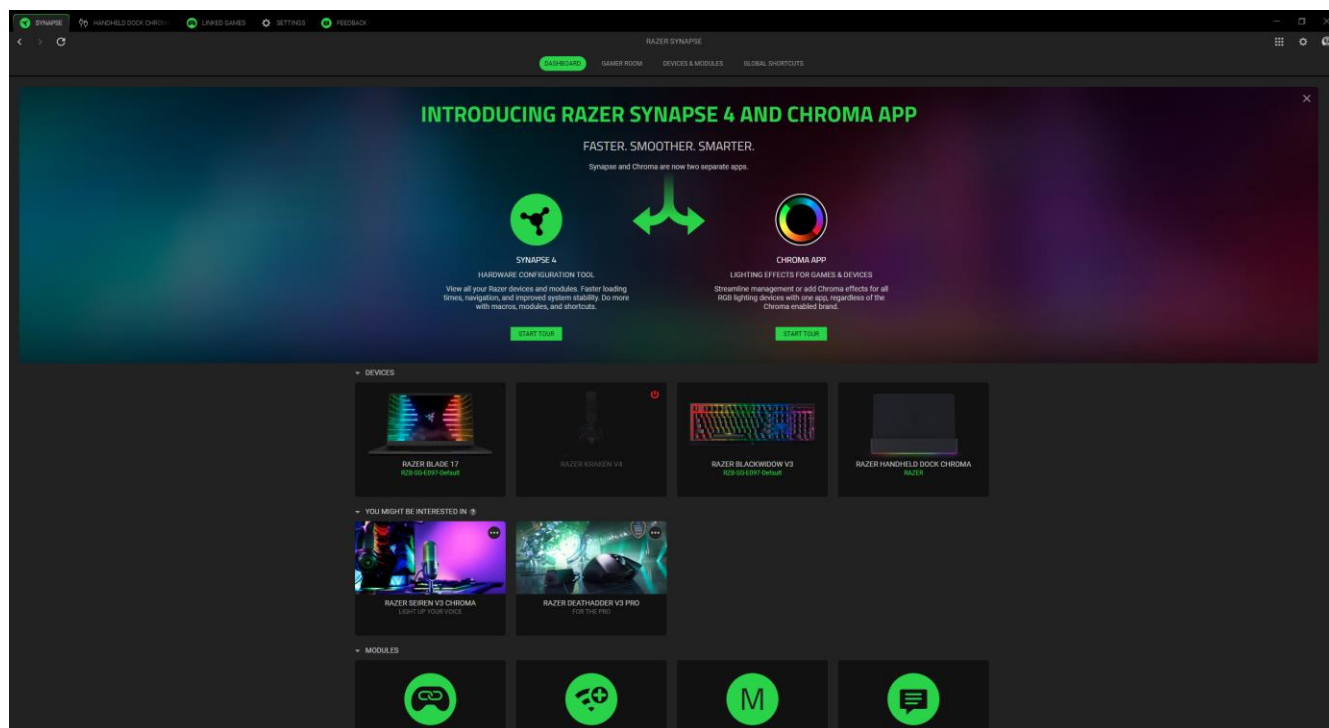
SYNAPSE HANDHELD DOCK CHROM LINKED GAMES SETTINGS FEEDBACK

RAZER SYNAPSE

DASHBOARD GAMER ROOM DEVICES & MODULES GLOBAL SHORTCUTS

INTRODUCING RAZER SYNAPSE 4 AND CHROMA APP

FASTER. SMOOTHER. SMARTER.

Synapse and Chroma are now two separate apps.

SYNAPSE 4

HARDWARE CONFIGURATION TOOL

View all your Razer devices and modules. Faster loading times, navigation, and improved system stability. Do more with macros, modules, and shortcuts.

START TOUR

CHROMA APP

LIGHTING EFFECTS FOR GAMES & DEVICES

Streamline management or add Chroma effects for all RGB lighting devices with one app, regardless of the Chroma enabled brand.

START TOUR

DEVICES

RAZER BLADE 17
RZB-SG-E097-Default

RAZER KRAKEN V4

RAZER BLACKWIDOW V3
RZB-SG-E097-Default

RAZER HANDHELD DOCK CHROMA
RAZER

YOU MIGHT BE INTERESTED IN

RAZER SEIREN V3 CHROMA
LIGHT UP YOUR VOICE

RAZER DEATHADDER V3 PRO
FOR THE PRO

MODULES

M